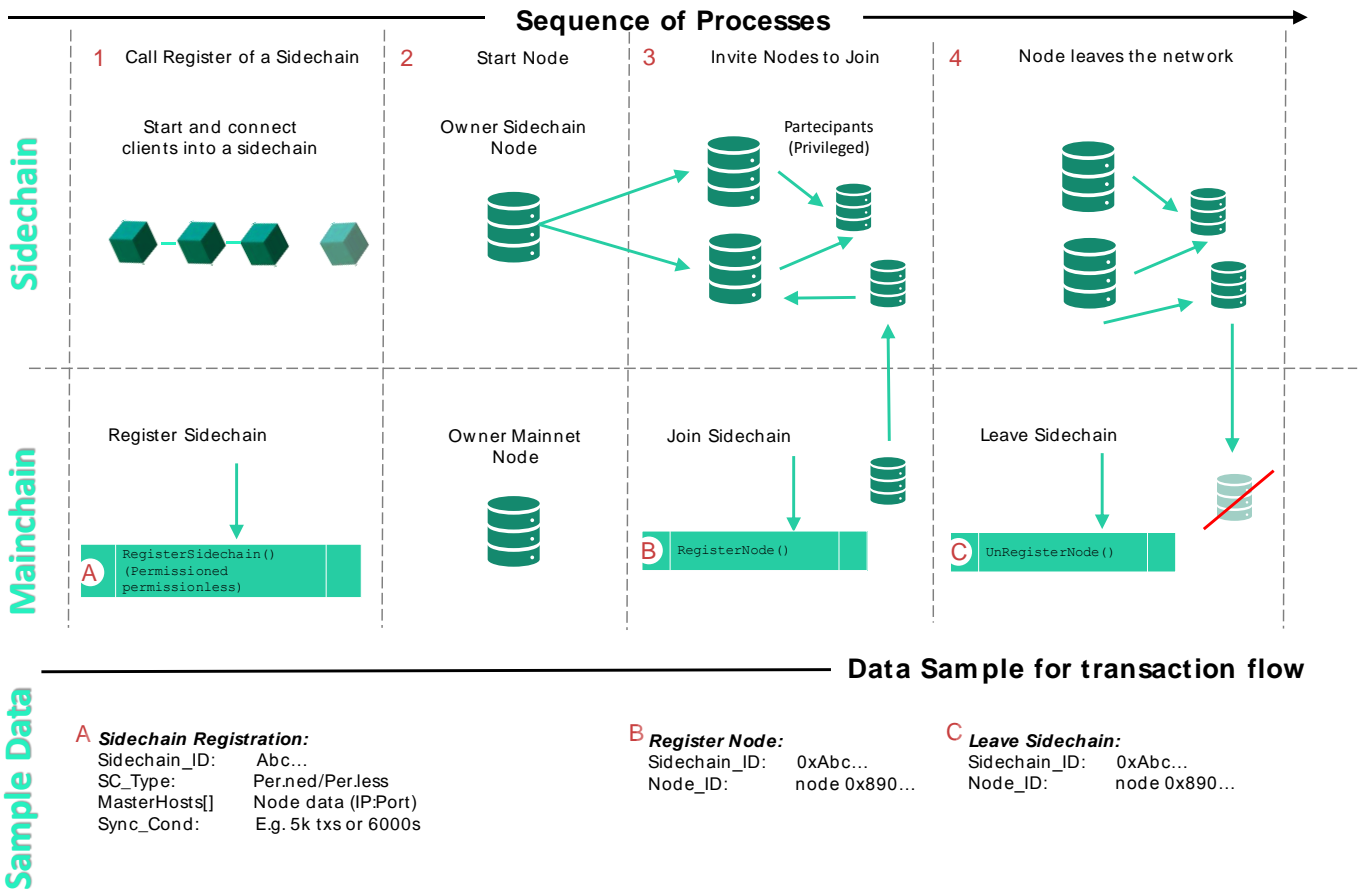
Sequence of Processes

Sidechain

Mainchain

1 Call Register of a Sidechain

Start and connect clients into a sidechain

Register Sidechain

A RegisterSidechain() (Permissioned permissionless)

2 Start Node

Owner Sidechain Node

Owner Mainnet Node

3 Invite Nodes to Join

Partecipants (Privileged)

Join Sidechain

B RegisterNode()

4 Node leaves the network

Leave Sidechain

C UnRegisterNode()

Data Sample for transaction flow

Sample Data

A Sidechain Registration:
Sidechain_ID: Abc...
SC_Type: Per.ned/Per.less
MasterHosts[] Node data (IP:Port)
Sync_Cond: E.g. 5k txs or 6000s

B Register Node:
Sidechain_ID: 0xAbc...
Node_ID: node 0x890...

C Leave Sidechain:
Sidechain_ID: 0xAbc...
Node_ID: node 0x890...